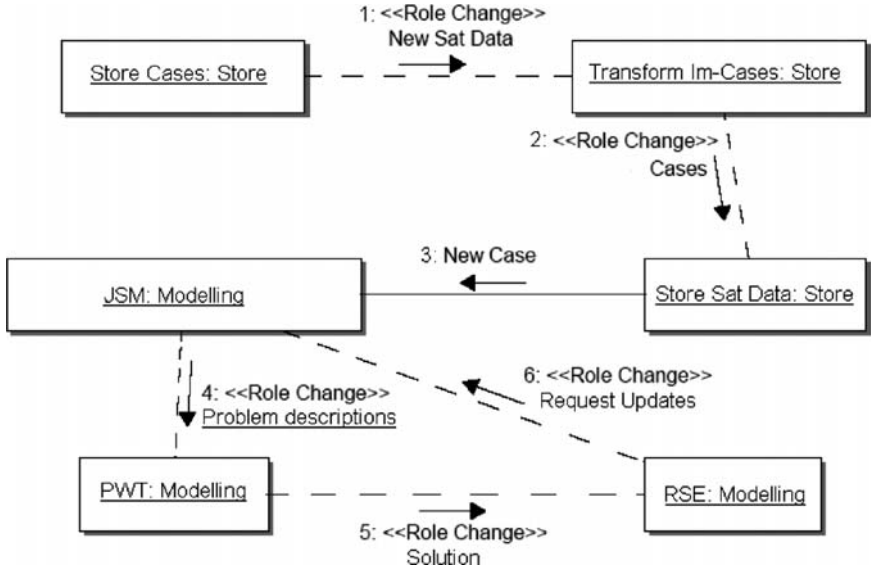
1: <<Role Change>>
New Sat Data

Store Cases: Store

Transform Im-Cases: Store

2: <<Role Change>>
Cases

3: New Case

JSM: Modelling

Store Sat Data: Store

4: <<Role Change>>
Problem descriptions

6: <<Role Change>>
Request Updates

PWT: Modelling

RSE: Modelling

5: <<Role Change>>
Solution